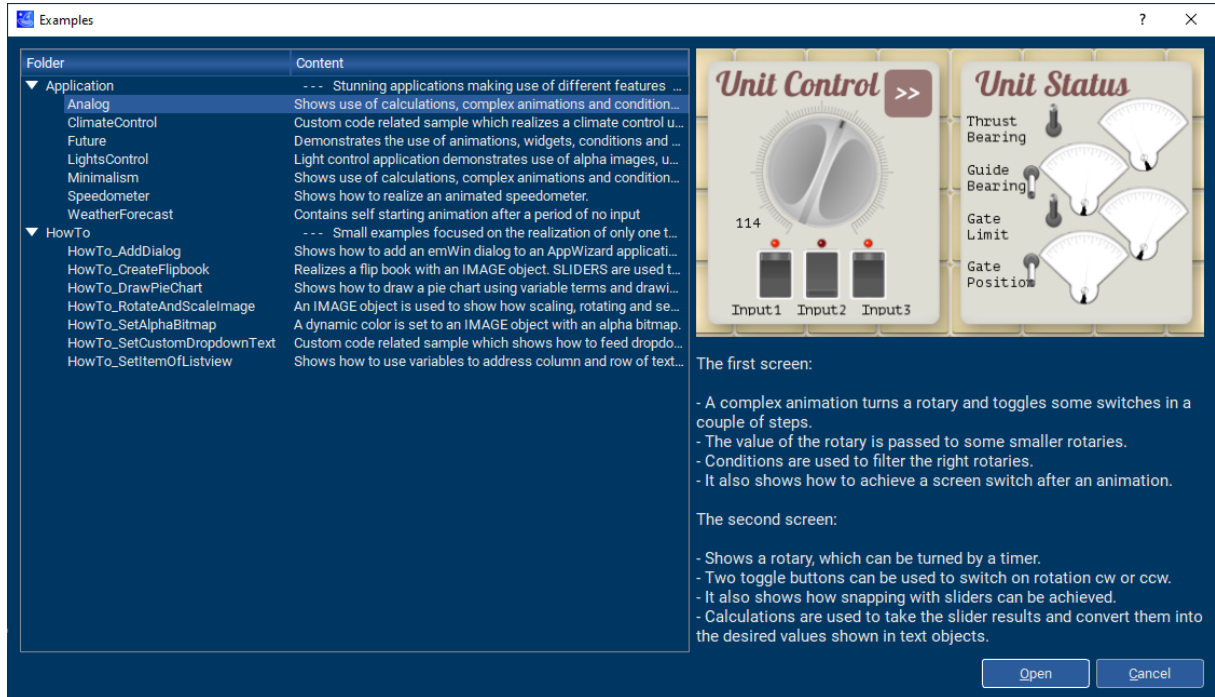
Examples

?

| Folder | Content |
|---|---|
| Application | --- Stunning applications making use of different features ... |
| Analog | Shows use of calculations, complex animations and condition... |
| ClimateControl | Custom code related sample which realizes a climate control u... |
| Future | Demonstrates the use of animations, widgets, conditions and ... |
| LightsControl | Light control application demonstrates use of alpha images, u... |
| Minimalism | Shows use of calculations, complex animations and condition... |
| Speedometer | Shows how to realize an animated speedometer. |
| WeatherForecast | Contains self starting animation after a period of no input |
| HowTo | --- Small examples focused on the realization of only one t... |
| HowTo_AddDialog | Shows how to add an emWin dialog to an AppWizard applicati... |
| HowTo_CreateFlipbook | Realizes a flip book with an IMAGE object. SLIDERS are used t... |
| HowTo_DrawPieChart | Shows how to draw a pie chart using variable terms and drawi... |
| HowTo_RotateAndScaleImage | An IMAGE object is used to show how scaling, rotating and se... |
| HowTo_SetAlphaBitmap | A dynamic color is set to an IMAGE object with an alpha bitmap. |
| HowTo_SetCustomDropdownText | Custom code related sample which shows how to feed dropdo... |
| HowTo_SetItemOfListview | Shows how to use variables to address column and row of text... |

Unit Control
>>
114
Input1 Input2 Input3

Unit Status
Thrust Bearing
Guide Bearing
Gate Limit
Gate Position

The first screen:

- A complex animation turns a rotary and toggles some switches in a couple of steps.
- The value of the rotary is passed to some smaller rotaries.
- Conditions are used to filter the right rotaries.
- It also shows how to achieve a screen switch after an animation.

The second screen:

- Shows a rotary, which can be turned by a timer.
- Two toggle buttons can be used to switch on rotation cw or ccw.
- It also shows how snapping with sliders can be achieved.
- Calculations are used to take the slider results and convert them into the desired values shown in text objects.

Open Cancel